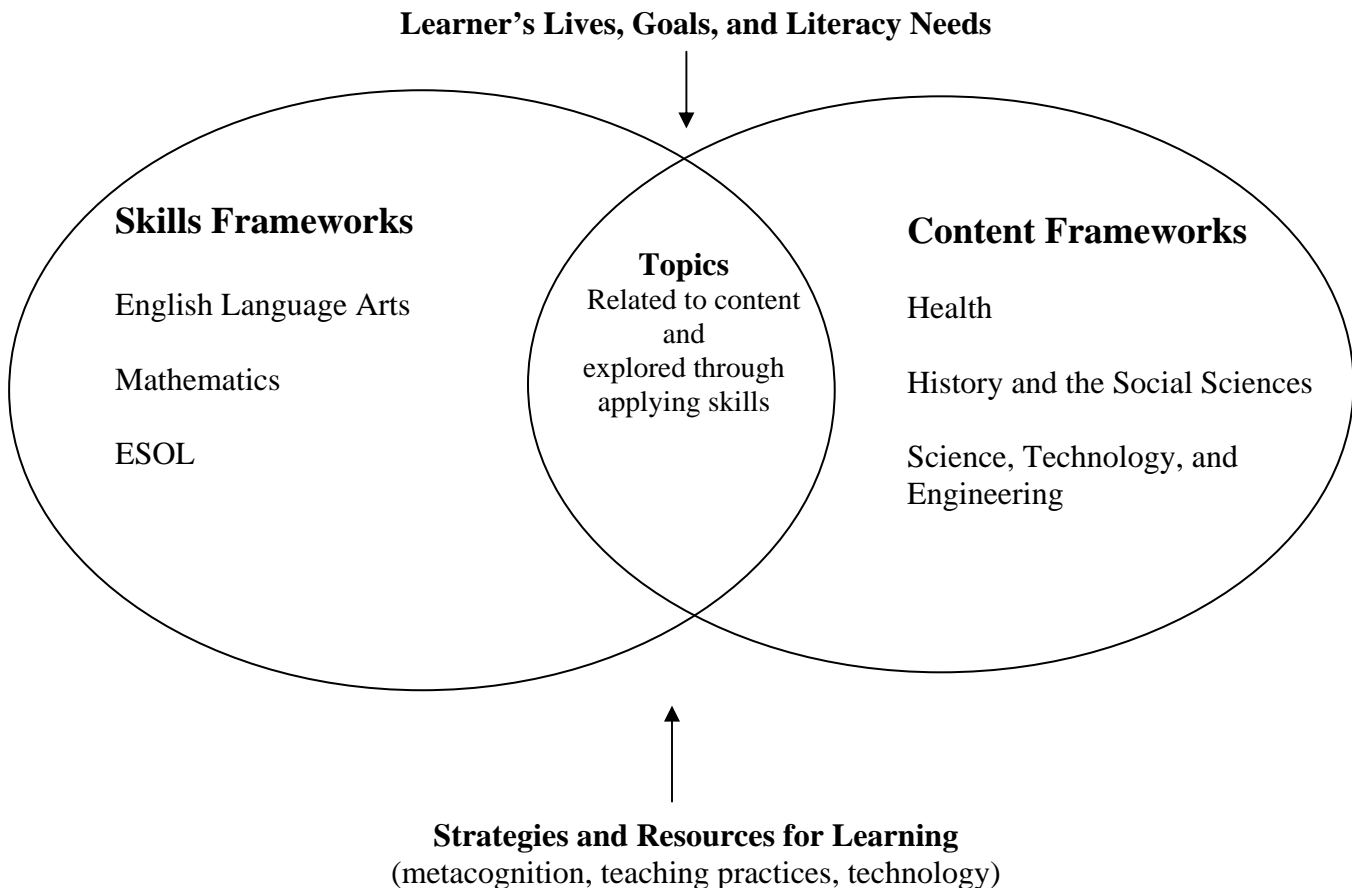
**Learner's Lives, Goals, and Literacy Needs**

**Skills Frameworks**

English Language Arts

Mathematics

ESOL

**Topics**
Related to content and explored through applying skills

**Content Frameworks**

Health

History and the Social Sciences

Science, Technology, and Engineering

**Strategies and Resources for Learning**
(metacognition, teaching practices, technology)